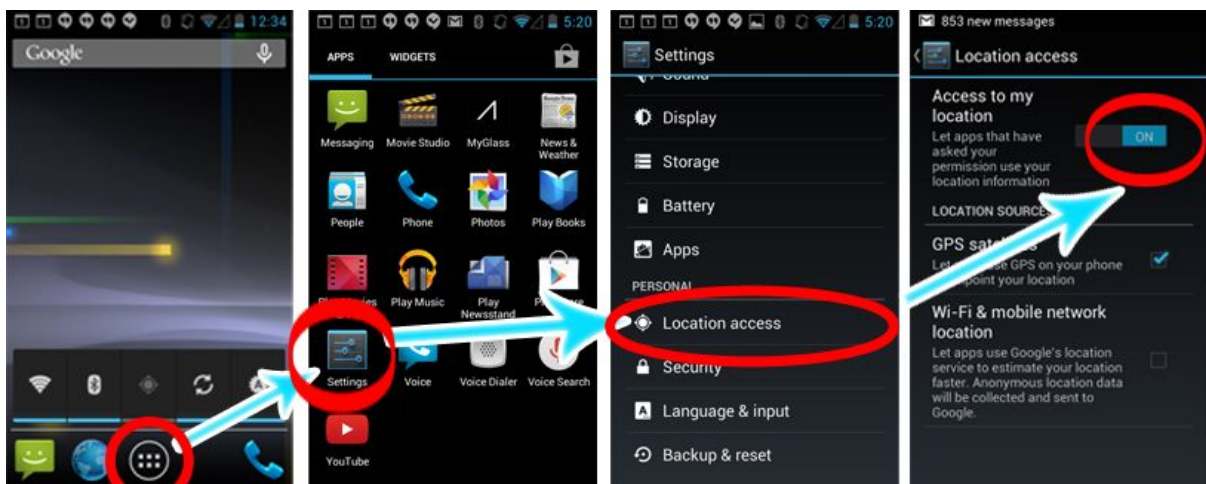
12:34

Google

5:20

APPS WIDGETS

Messaging Movie Studio MyGlass News & Weather

People Phone Photos Play Books

Pl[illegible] Play Music Play Newsstand P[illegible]

Settings Voice Voice Dialer Voice Search

YouTube

5:20

Settings

Display

Storage

Battery

Apps

PERSONAL

Location access

Security

Language & input

Backup & reset

853 new messages

Location access

Access to my location

Let apps that have asked your permission use your location information

ON

LOCATION SOURCES

GPS sat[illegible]

Let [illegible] GPS on your phone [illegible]point your location

Wi-Fi & mobile network location

Let apps use Google's location service to estimate your location faster. Anonymous location data will be collected and sent to Google.